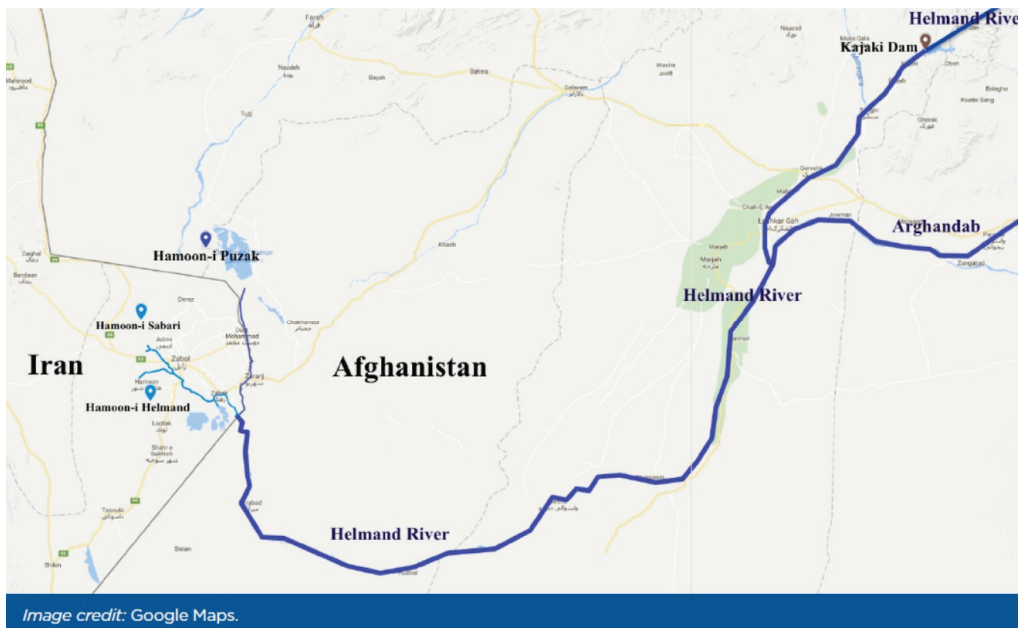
Helmand Rive

Kajaki Dam

Hamoon-i Puzak

Arghandab

Helmand River

Hamoon-i Sabari

Iran

Afghanistan

Hamoon-i Helmand

Helmand River

Farah

Nauzad

Bakwa

Delaram

Washir

Kajaki

Gereshk

Lashkar Gah

Marjeh

Khash

Chakhansur

Zaranj

Zabol

Adimi

Hamoon

Lootak

Dust Mohammad

Shahr-e Sukhteh

Taswuki

Sistan

Image credit: Google Maps.